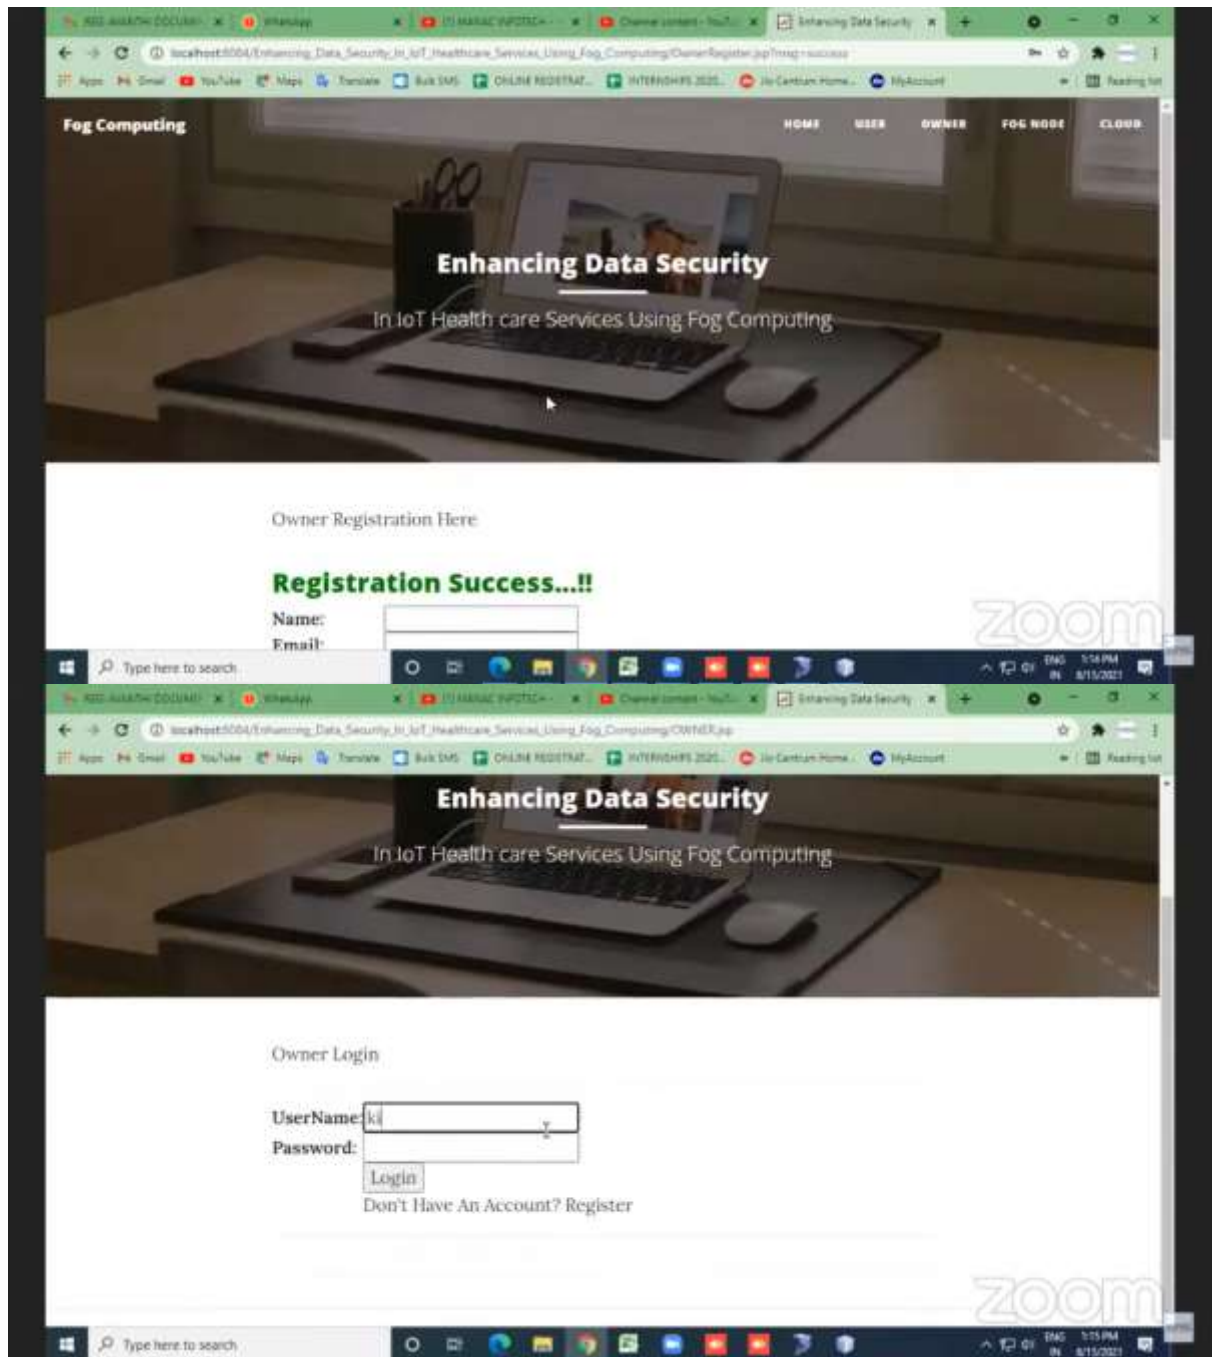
WhatsApp | Enhancing Data Security

localhost:8084/Enhancing_Data_Security_In_IoT_Healthcare_Services_Using_Fog_Computing/OwnerRegister.jsp?msg=success

Apps Gmail YouTube Maps Translate Bulk SMS ONLINE REGISTRAT... INTERNSHIPS 2020... Jio Centrum Home... MyAccount Reading list

Fog Computing

HOME USER OWNER FOG NODE CLOUD

Enhancing Data Security

In IoT Health care Services Using Fog Computing

Owner Registration Here

Registration Success...!!

Name:

Email:

zoom

Type here to search

ENG IN 1:14 PM 8/15/2021

WhatsApp | Enhancing Data Security

localhost:8084/Enhancing_Data_Security_In_IoT_Healthcare_Services_Using_Fog_Computing/OWNER.jsp

Apps Gmail YouTube Maps Translate Bulk SMS ONLINE REGISTRAT... INTERNSHIPS 2020... Jio Centrum Home... MyAccount Reading list

Enhancing Data Security

In IoT Health care Services Using Fog Computing

Owner Login

UserName: ki

Password:

Login

Don't Have An Account? Register

zoom

Type here to search

ENG IN 1:15 PM 8/15/2021